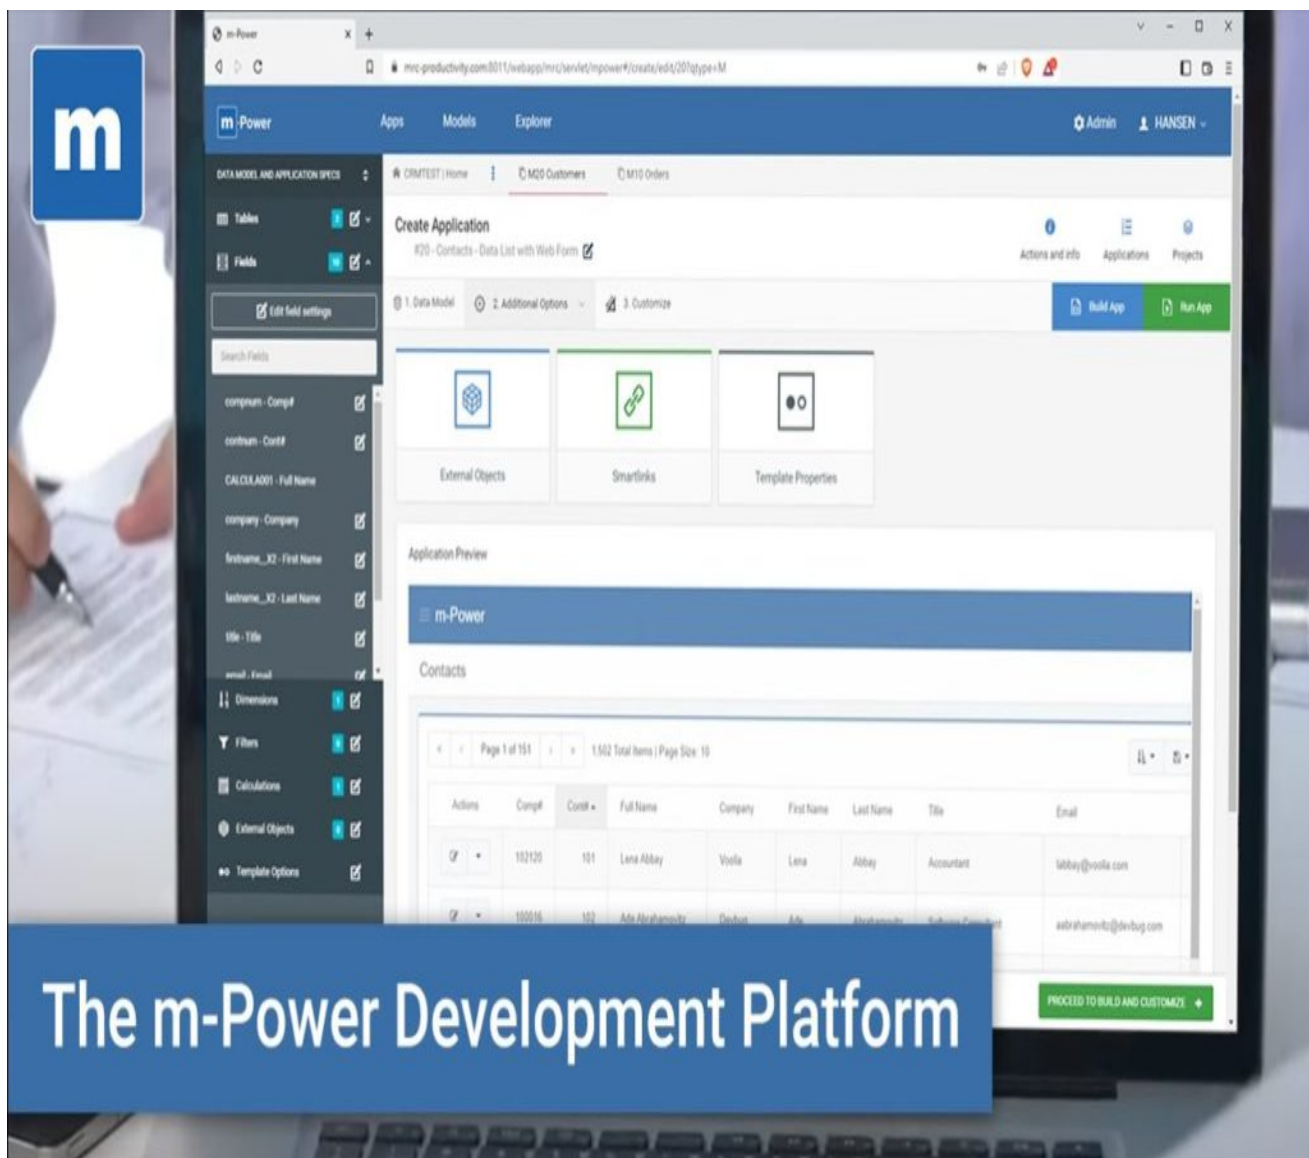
m

m-Power

mrc-productivity.com:8011/webapp/mrc/servlet/mpower#/create/edit/20?qtype=M

m-Power Apps Models Explorer Admin HANSEN

DATA MODEL AND APPLICATION SPECS

Tables

Fields

Edit field settings

Search Fields

compnum - Comp#

contnum - Cont#

CALCULA001 - Full Name

company - Company

firstname_X2 - First Name

lastname_X2 - Last Name

title - Title

email - Email

Dimensions

Filters

Calculations

External Objects

Template Options

CRMTEST | Home M20 Customers M10 Orders

Create Application

#20 - Contacts - Data List with Web Form

Actions and info Applications Projects

1. Data Model 2. Additional Options 3. Customize

Build App Run App

External Objects

Smartlinks

Template Properties

Application Preview

m-Power

Contacts

Page 1 of 151 1,502 Total Items | Page Size: 10

| Actions | Comp# | Cont# | Full Name | Company | First Name | Last Name | Title | Email |
|---|---|---|---|---|---|---|---|---|
| | 102120 | 101 | Lena Abbay | Voolia | Lena | Abbay | Accountant | labbay@voolia.com |
| | 100016 | 102 | Ada Abrahamovitz | Devbug | Ada | Abrahamovitz | Software Consultant | aabrahamovitz@devbug.com |

PROCEED TO BUILD AND CUSTOMIZE

The m-Power Development Platform